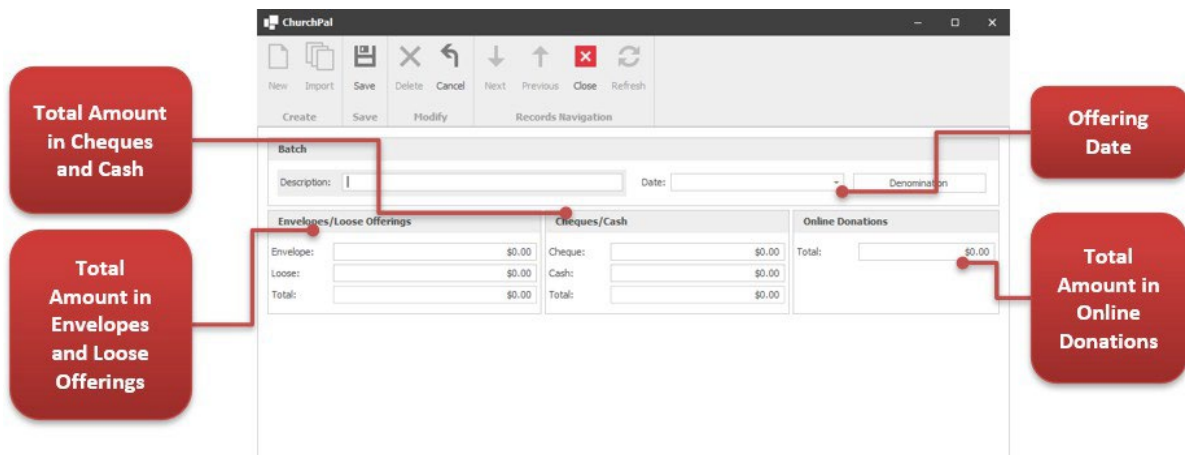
ChurchPal

New Import Save Delete Cancel Next Previous Close Refresh

Create Save Modify Records Navigation

Total Amount in Cheques and Cash

Offering Date

Batch

Description:

Date:

Denomination

Envelopes/Loose Offerings

Envelope: $0.00

Loose: $0.00

Total: $0.00

Cheques/Cash

Cheque: $0.00

Cash: $0.00

Total: $0.00

Online Donations

Total: $0.00

Total Amount in Envelopes and Loose Offerings

Total Amount in Online Donations